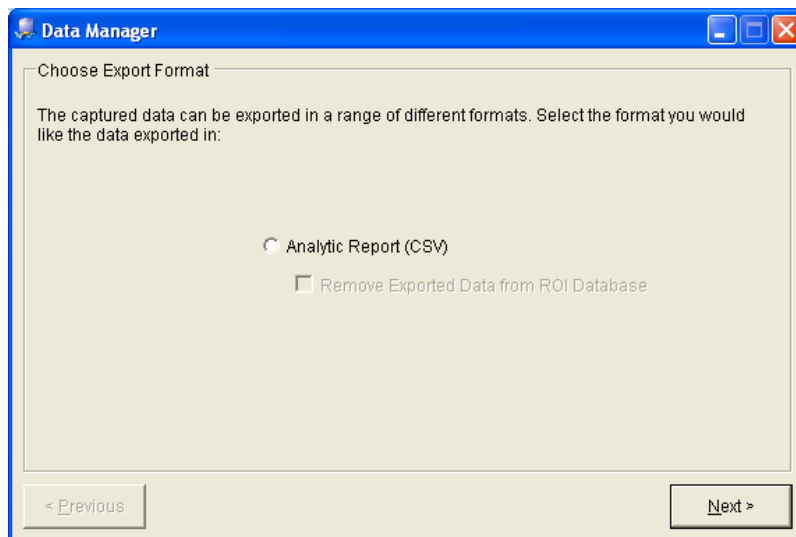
Data Manager

Choose Export Format

The captured data can be exported in a range of different formats. Select the format you would like the data exported in:

Analytic Report (CSV)

Remove Exported Data from ROI Database

< Previous

Next >